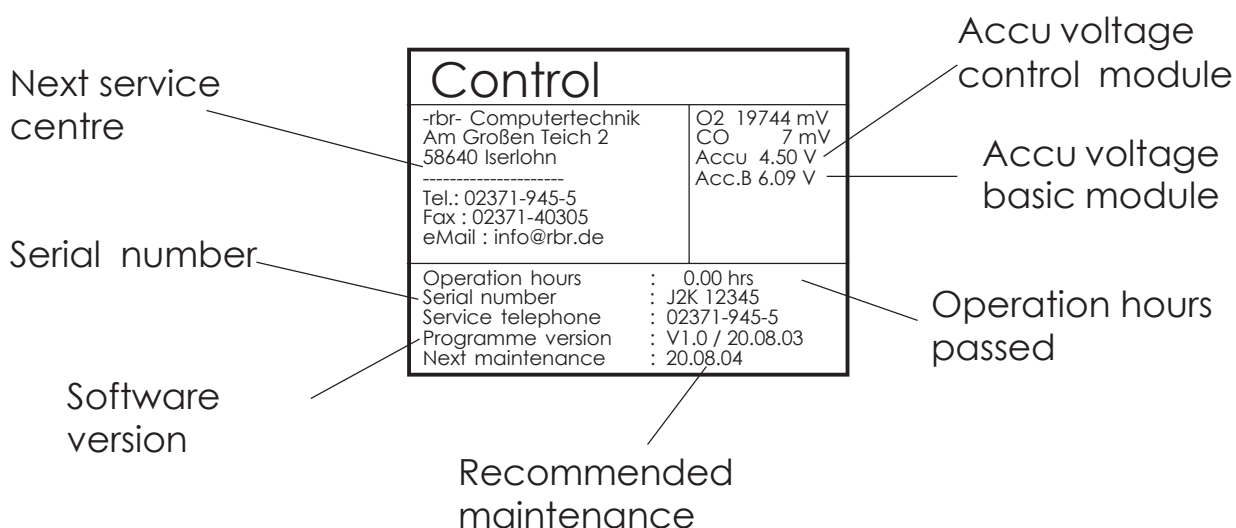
Next service centre

Accu voltage control module

Control

-rbr- Computertechnik
Am Großen Teich 2
58640 Iserlohn
--------------------
Tel.: 02371-945-5
Fax : 02371-40305
eMail : info@rbr.de

O2 19744 mV
CO 7 mV
Accu 4.50 V
Acc.B 6.09 V

Accu voltage basic module

Serial number

| | |
|---|---|
| Operation hours | : 0.00 hrs |
| Serial number | : J2K 12345 |
| Service telephone | : 02371-945-5 |
| Programme version | : V1.0 / 20.08.03 |
| Next maintenance | : 20.08.04 |

Operation hours passed

Software version

Recommended maintenance